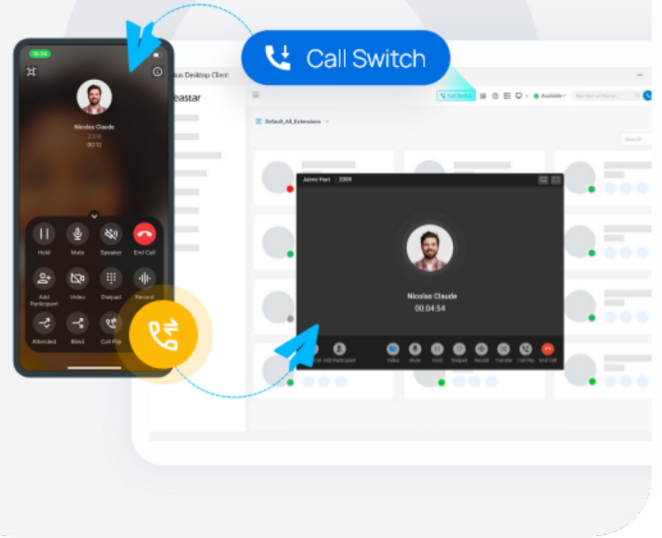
Call Switch

15:34

Nicolas Claude
2008
00:12

Hold
Mute
Speaker
End Call
Add Participant
Video
Dialpad
Record
Attended
Blind
Call Flip

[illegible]us Desktop Client
eastar
Default_All_Extensions
Call Switch
Available

Jamie Hart 2004
Nicolas Claude
00:04:54

Add Participant
Video
Mute
Hold
Dialpad
Record
Transfer
Call Flip
End Call